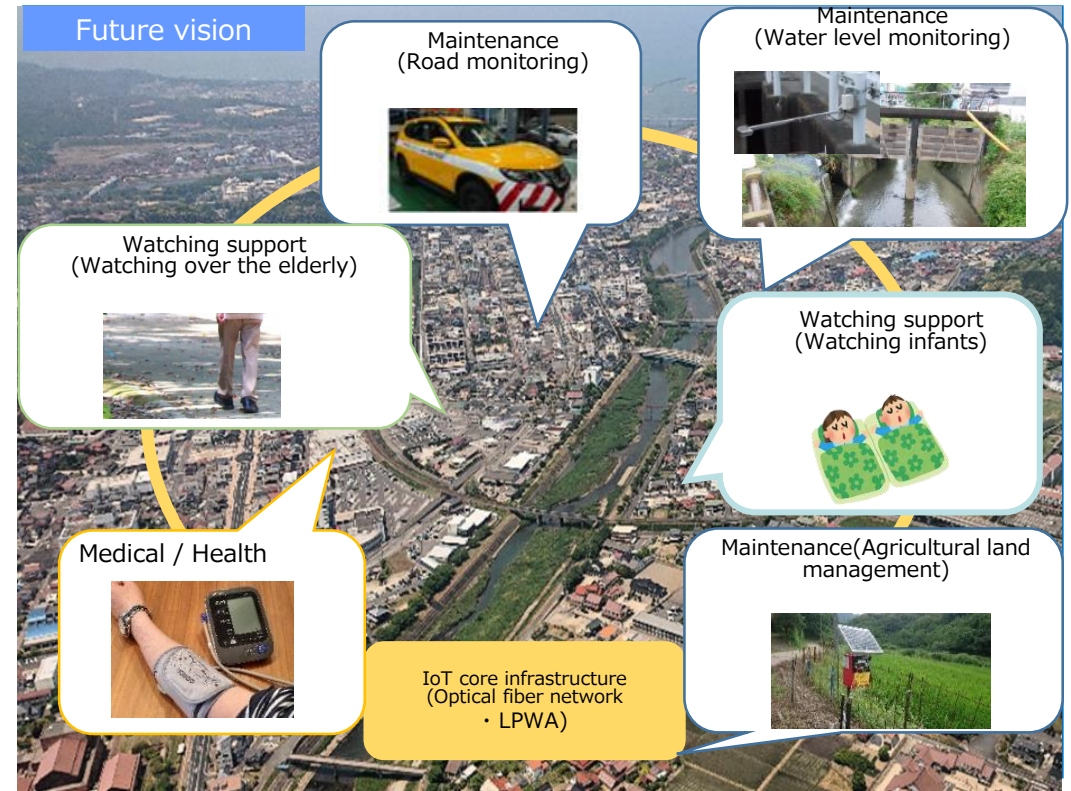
Future vision

Maintenance
(Road monitoring)

Maintenance
(Water level monitoring)

Watching support
(Watching over the elderly)

Watching support
(Watching infants)

Medical / Health

Maintenance(Agricultural land management)

IoT core infrastructure
(Optical fiber network
・LPWA)